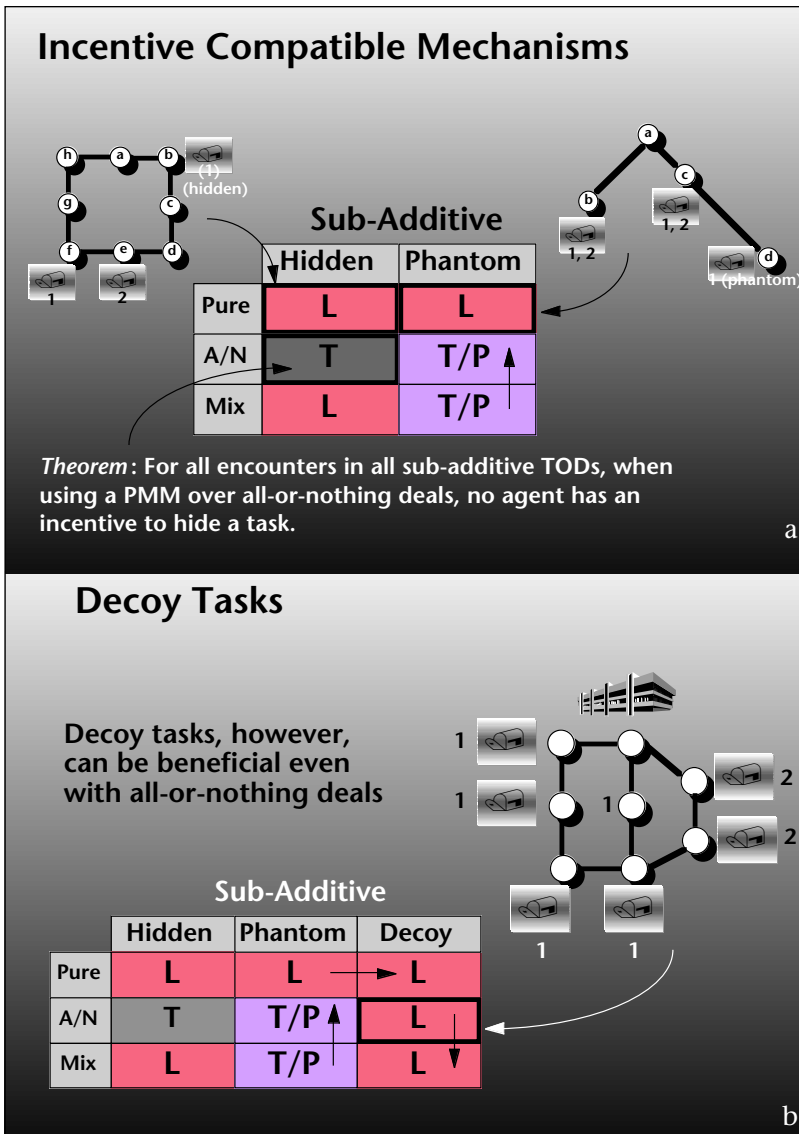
Incentive Compatible Mechanisms

h a b (1) (hidden) g c f e d 1 2

a c b 1, 2 1, 2 d 1 (phantom)

Sub-Additive

|  | Hidden | Phantom |
|---|---|---|
| Pure | L | L |
| A/N | T | T/P |
| Mix | L | T/P |

*Theorem*: For all encounters in all sub-additive TODs, when using a PMM over all-or-nothing deals, no agent has an incentive to hide a task.

a

Decoy Tasks

Decoy tasks, however, can be beneficial even with all-or-nothing deals

1 1 1 2 2 1 1

Sub-Additive

|  | Hidden | Phantom | Decoy |
|---|---|---|---|
| Pure | L | L | L |
| A/N | T | T/P | L |
| Mix | L | T/P | L |

b